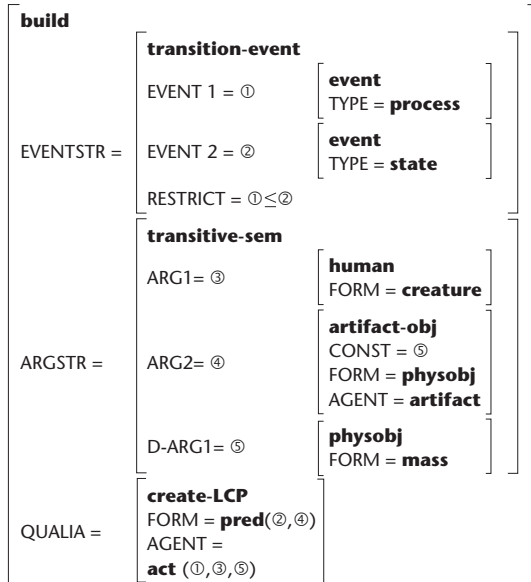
build

EVENTSTR =

transition-event

EVENT 1 = ①

event
TYPE = process

EVENT 2 = ②

event
TYPE = state

RESTRICT = ①≤②

ARGSTR =

transitive-sem

ARG1= ③

human
FORM = creature

ARG2= ④

artifact-obj
CONST = ⑤
FORM = physobj
AGENT = artifact

D-ARG1= ⑤

physobj
FORM = mass

QUALIA =

create-LCP
FORM = pred(②,④)
AGENT =
act (①,③,⑤)